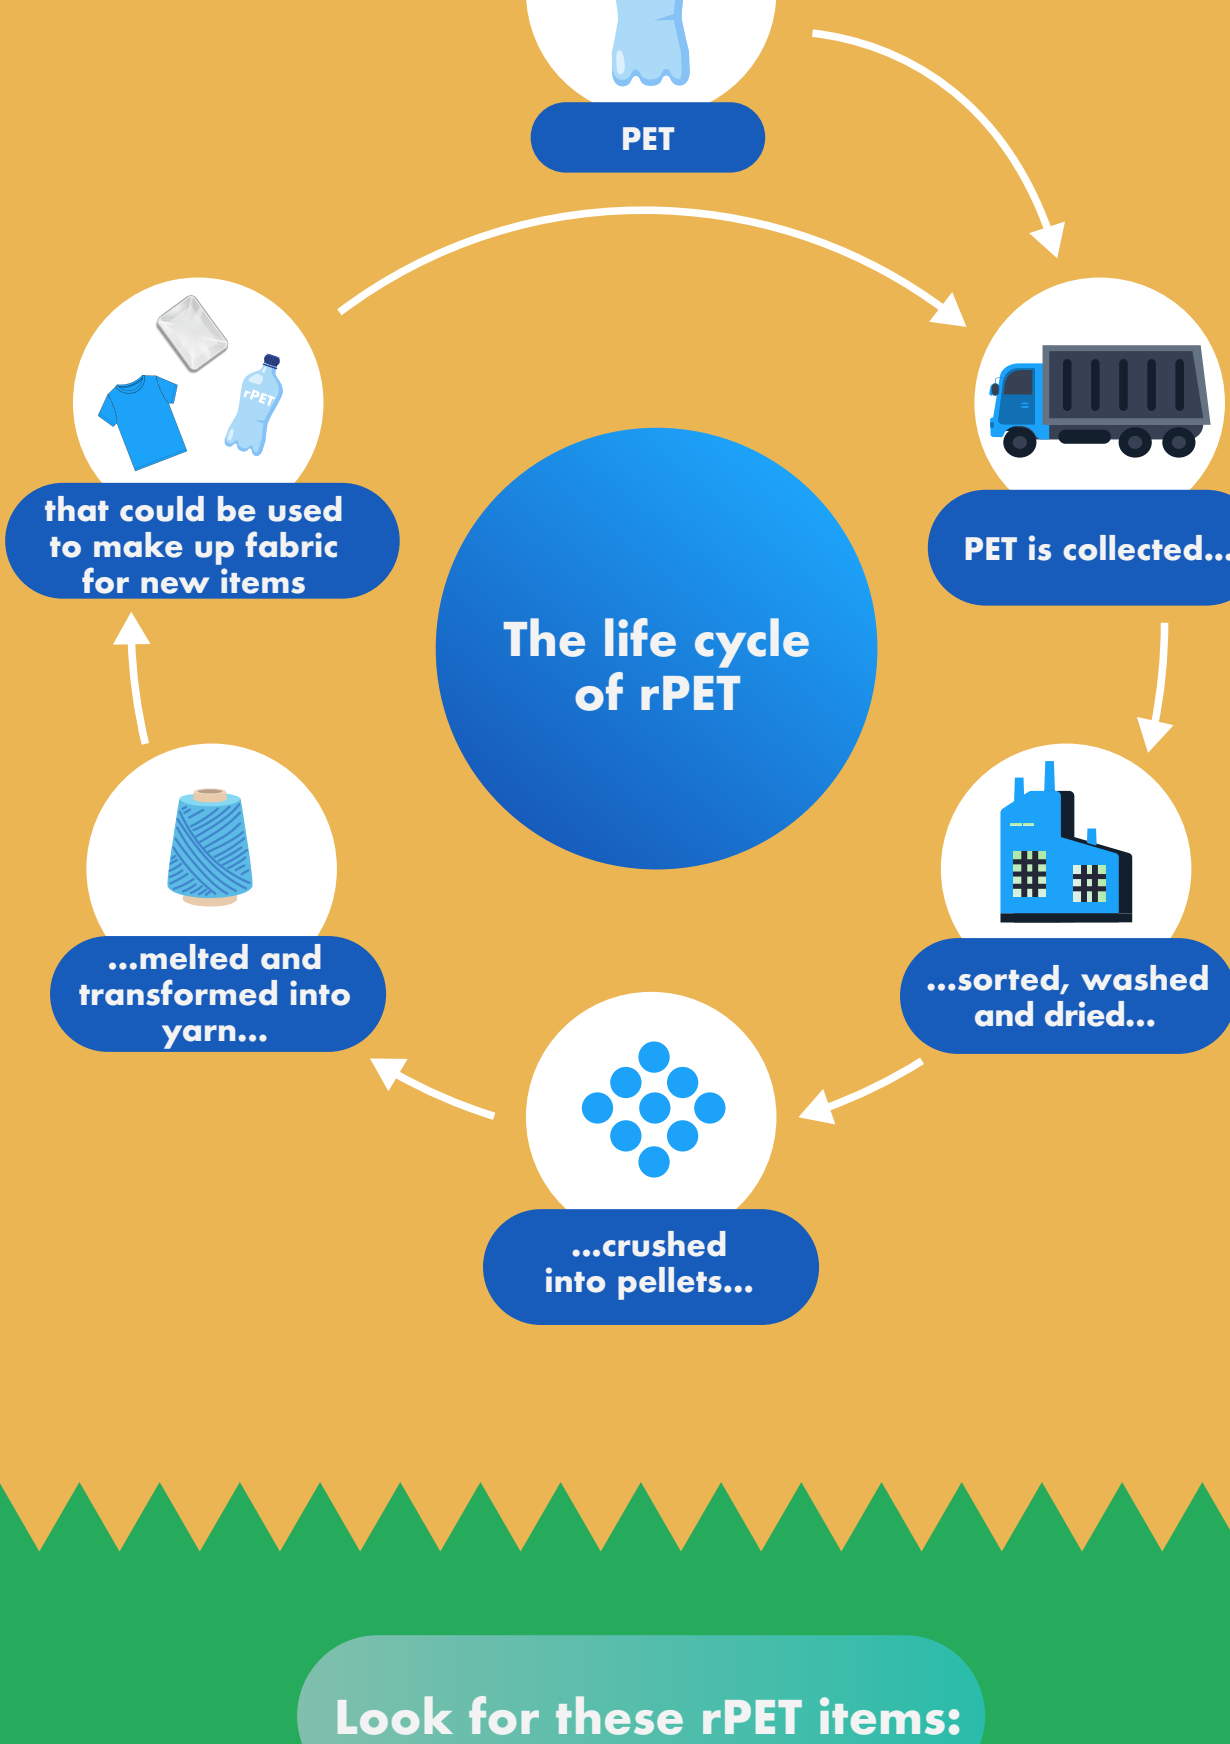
PET

PET is collected...

...sorted, washed and dried...

...crushed into pellets...

...melted and transformed into yarn...

that could be used to make up fabric for new items

rPET

The life cycle of rPET

Look for these rPET items: